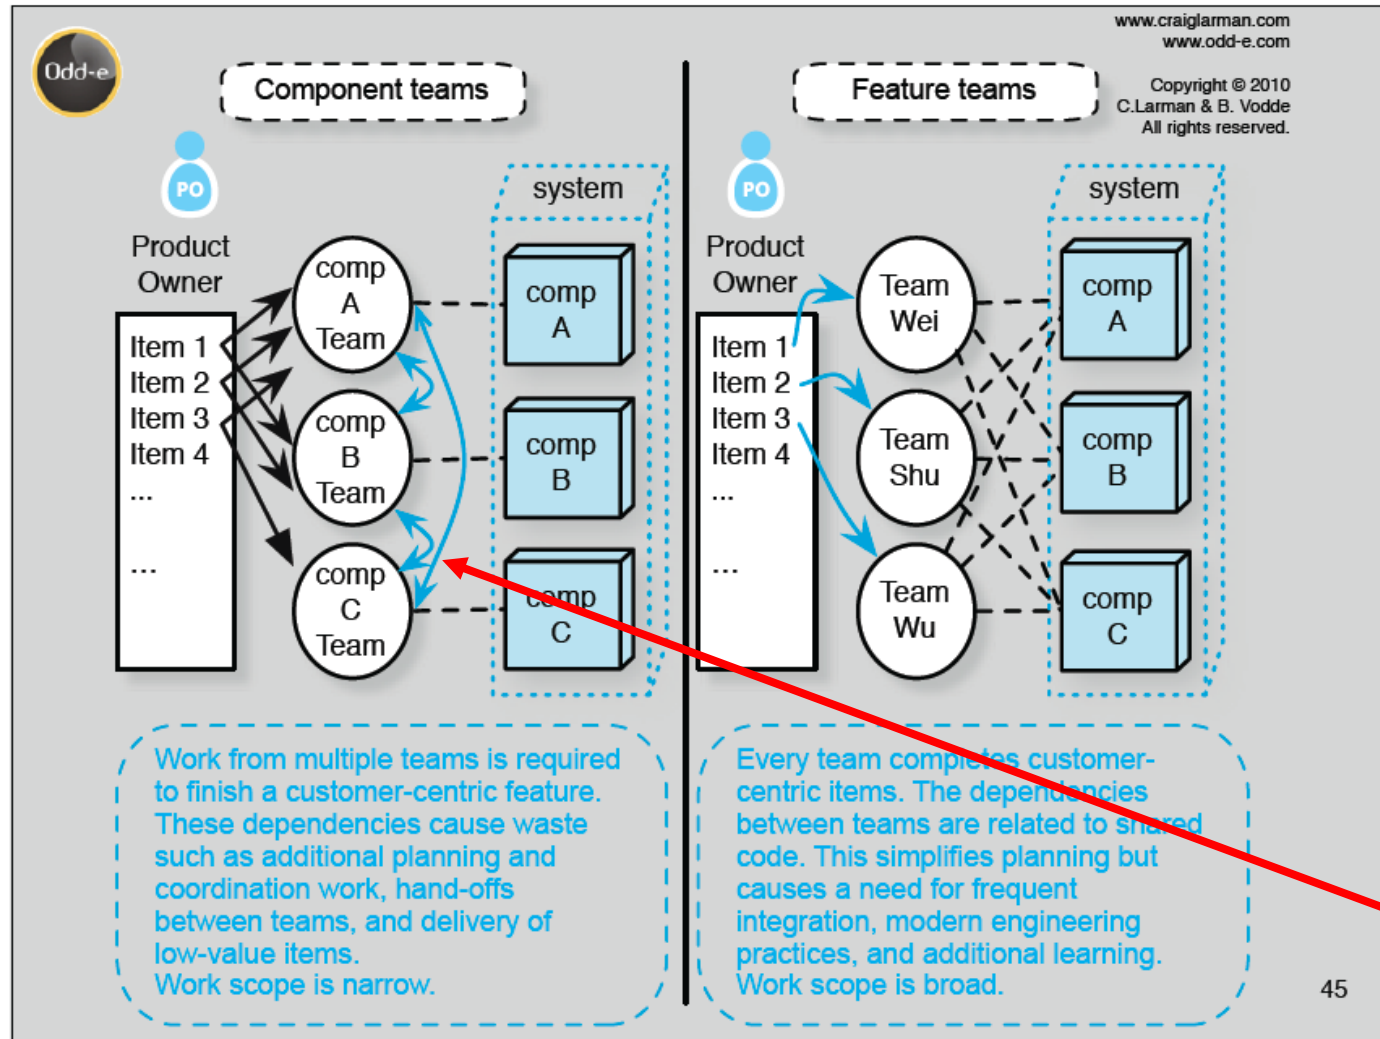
Odd-e

Component teams

PO

Product Owner

Item 1
Item 2
Item 3
Item 4
...

...

comp A Team

comp B Team

comp C Team

system

comp A

comp B

comp C

Work from multiple teams is required to finish a customer-centric feature. These dependencies cause waste such as additional planning and coordination work, hand-offs between teams, and delivery of low-value items.
Work scope is narrow.

Feature teams

www.craiglarman.com
www.odd-e.com

Copyright © 2010
C.Larman & B. Vodde
All rights reserved.

PO

Product Owner

Item 1
Item 2
Item 3
Item 4
...

...

Team Wei

Team Shu

Team Wu

system

comp A

comp B

comp C

Every team completes customer-centric items. The dependencies between teams are related to shared code. This simplifies planning but causes a need for frequent integration, modern engineering practices, and additional learning.
Work scope is broad.

45